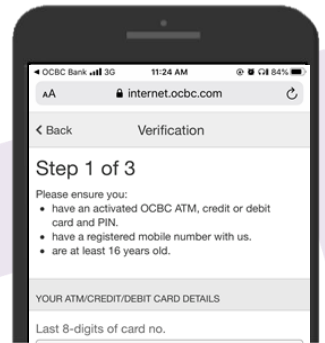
◂ OCBC Bank 3G 11:24 AM 84%

AA internet.ocbc.com

< Back Verification

Step 1 of 3

Please ensure you:

- have an activated OCBC ATM, credit or debit card and PIN.
- have a registered mobile number with us.
- are at least 16 years old.

YOUR ATM/CREDIT/DEBIT CARD DETAILS

Last 8-digits of card no.